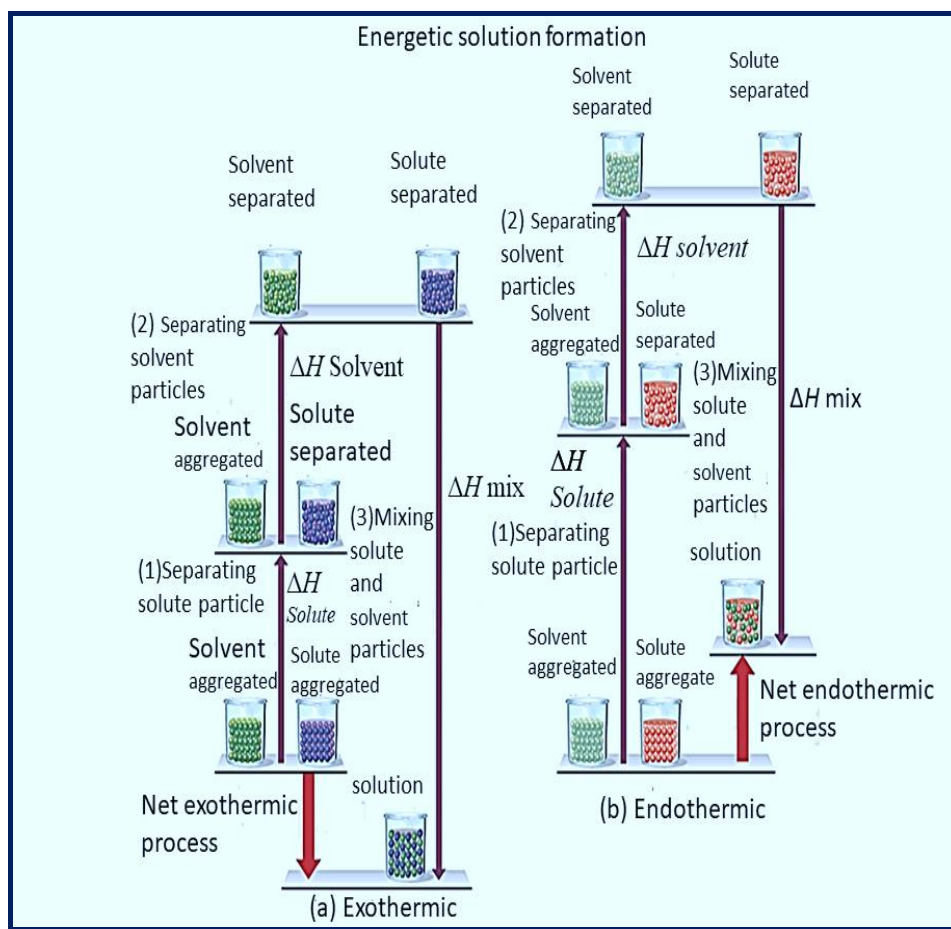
Energetic solution formation

Solvent separated

Solute separated

(2) Separating solvent particles

$\Delta H$ Solvent

Solvent aggregated

Solute separated

$\Delta H$ mix

(3)Mixing solute and solvent particles

(1)Separating solute particle

$\Delta H$ Solute

Solvent aggregated

Solute aggregated

Net exothermic process

solution

(a) Exothermic

Solvent separated

Solute separated

(2) Separating solvent particles

$\Delta H$ solvent

Solvent aggregated

Solute separated

(3)Mixing solute and solvent particles

$\Delta H$ mix

$\Delta H$ Solute

(1)Separating solute particle

solution

Solvent aggregated

Solute aggregate

Net endothermic process

(b) Endothermic